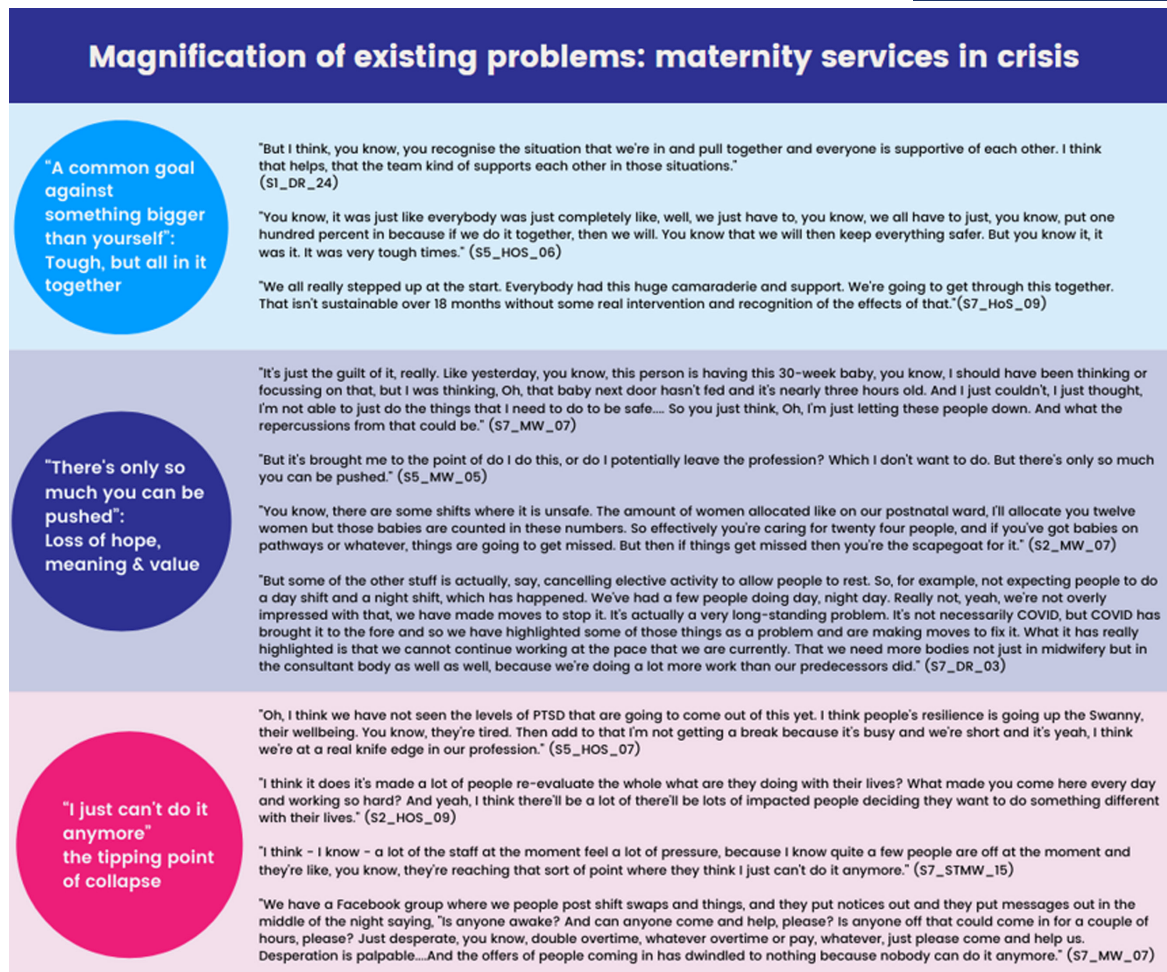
Magnification of existing problems: maternity services in crisis

"A common goal against something bigger than yourself": Tough, but all in it together

"But I think, you know, you recognise the situation that we're in and pull together and everyone is supportive of each other. I think that helps, that the team kind of supports each other in those situations." (S1_DR_24)

"You know, it was just like everybody was just completely like, well, we just have to, you know, we all have to just, you know, put one hundred percent in because if we do it together, then we will. You know that we will then keep everything safer. But you know it, it was it. It was very tough times." (S5_HOS_06)

"We all really stepped up at the start. Everybody had this huge camaraderie and support. We're going to get through this together. That isn't sustainable over 18 months without some real intervention and recognition of the effects of that."(S7_HoS_09)

"There's only so much you can be pushed": Loss of hope, meaning & value

"It's just the guilt of it, really. Like yesterday, you know, this person is having this 30-week baby, you know, I should have been thinking or focussing on that, but I was thinking, Oh, that baby next door hasn't fed and it's nearly three hours old. And I just couldn't, I just thought, I'm not able to just do the things that I need to do to be safe.... So you just think, Oh, I'm just letting these people down. And what the repercussions from that could be." (S7_MW_07)

"But it's brought me to the point of do I do this, or do I potentially leave the profession? Which I don't want to do. But there's only so much you can be pushed." (S5_MW_05)

"You know, there are some shifts where it is unsafe. The amount of women allocated like on our postnatal ward, I'll allocate you twelve women but those babies are counted in these numbers. So effectively you're caring for twenty four people, and if you've got babies on pathways or whatever, things are going to get missed. But then if things get missed then you're the scapegoat for it." (S2_MW_07)

"But some of the other stuff is actually, say, cancelling elective activity to allow people to rest. So, for example, not expecting people to do a day shift and a night shift, which has happened. We've had a few people doing day, night day. Really not, yeah, we're not overly impressed with that, we have made moves to stop it. It's actually a very long-standing problem. It's not necessarily COVID, but COVID has brought it to the fore and so we have highlighted some of those things as a problem and are making moves to fix it. What it has really highlighted is that we cannot continue working at the pace that we are currently. That we need more bodies not just in midwifery but in the consultant body as well as well, because we're doing a lot more work than our predecessors did." (S7_DR_03)

"I just can't do it anymore" the tipping point of collapse

"Oh, I think we have not seen the levels of PTSD that are going to come out of this yet. I think people's resilience is going up the Swanny, their wellbeing. You know, they're tired. Then add to that I'm not getting a break because it's busy and we're short and it's yeah, I think we're at a real knife edge in our profession." (S5_HOS_07)

"I think it does it's made a lot of people re-evaluate the whole what are they doing with their lives? What made you come here every day and working so hard? And yeah, I think there'll be a lot of there'll be lots of impacted people deciding they want to do something different with their lives." (S2_HOS_09)

"I think - I know - a lot of the staff at the moment feel a lot of pressure, because I know quite a few people are off at the moment and they're like, you know, they're reaching that sort of point where they think I just can't do it anymore." (S7_STMW_15)

"We have a Facebook group where we people post shift swaps and things, and they put notices out and they put messages out in the middle of the night saying, "Is anyone awake? And can anyone come and help, please? Is anyone off that could come in for a couple of hours, please? Just desperate, you know, double overtime, whatever overtime or pay, whatever, just please come and help us. Desperation is palpable....And the offers of people coming in has dwindled to nothing because nobody can do it anymore." (S7_MW_07)